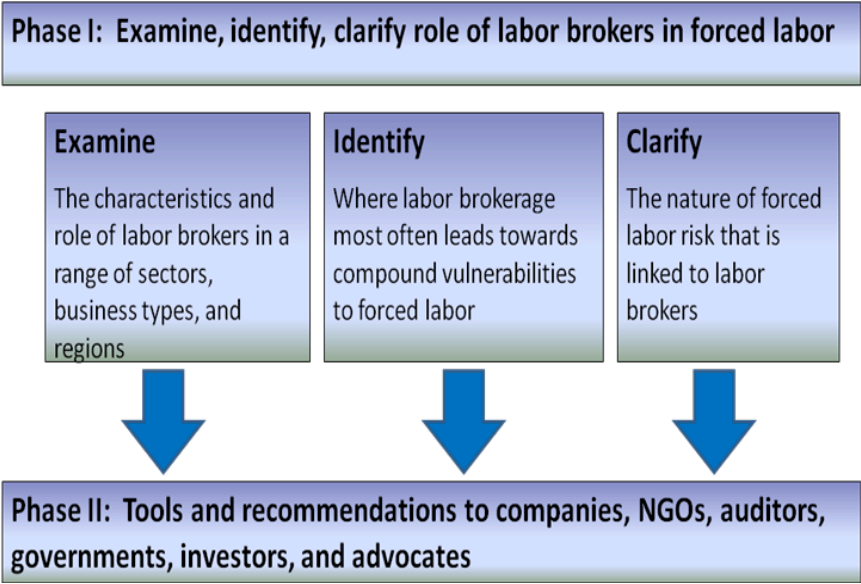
Phase I: Examine, identify, clarify role of labor brokers in forced labor

Examine

The characteristics and role of labor brokers in a range of sectors, business types, and regions

Identify

Where labor brokerage most often leads towards compound vulnerabilities to forced labor

Clarify

The nature of forced labor risk that is linked to labor brokers

Phase II: Tools and recommendations to companies, NGOs, auditors, governments, investors, and advocates